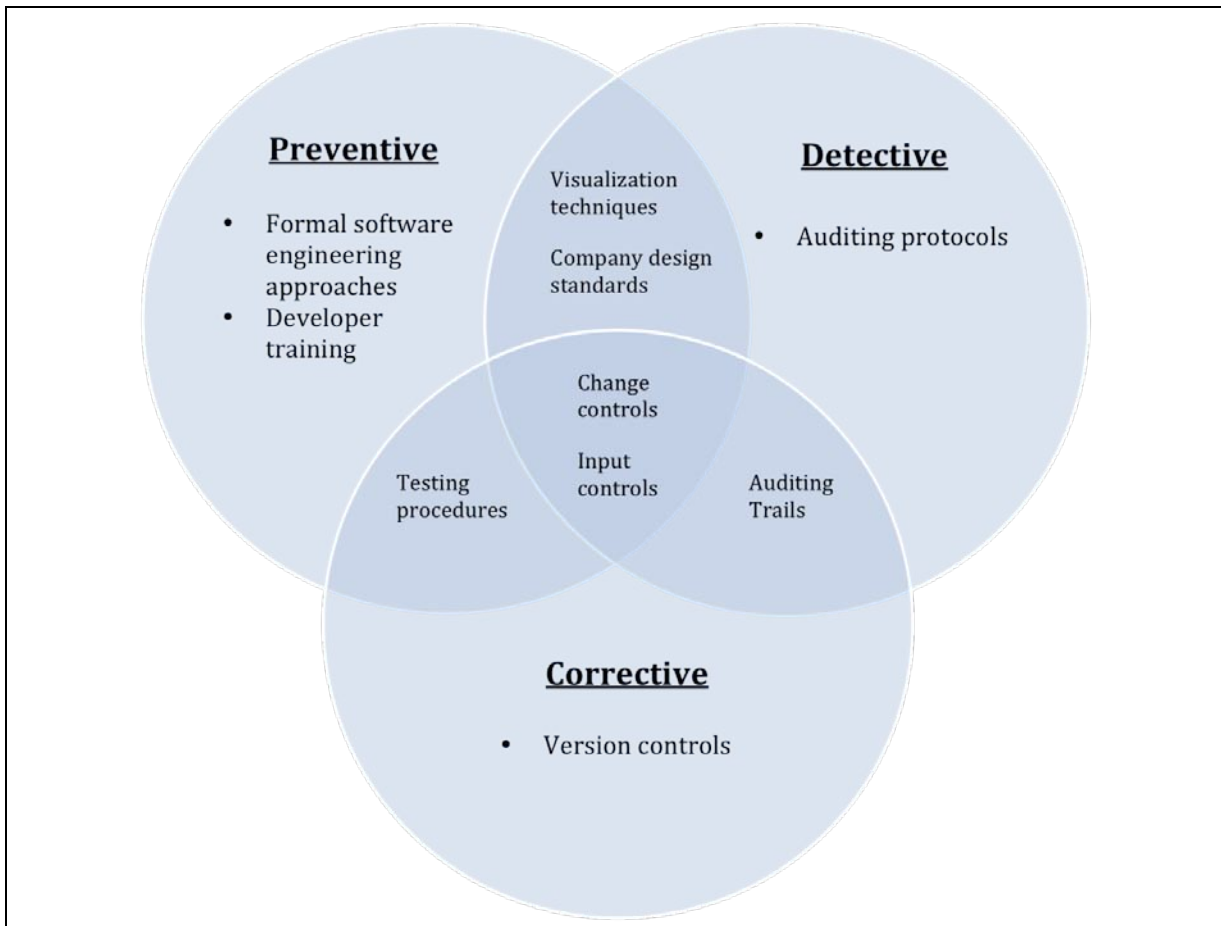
Preventive

- Formal software engineering approaches
- Developer training

Visualization techniques

Company design standards

Detective

- Auditing protocols

Change controls

Input controls

Testing procedures

Auditing Trails

Corrective

- Version controls